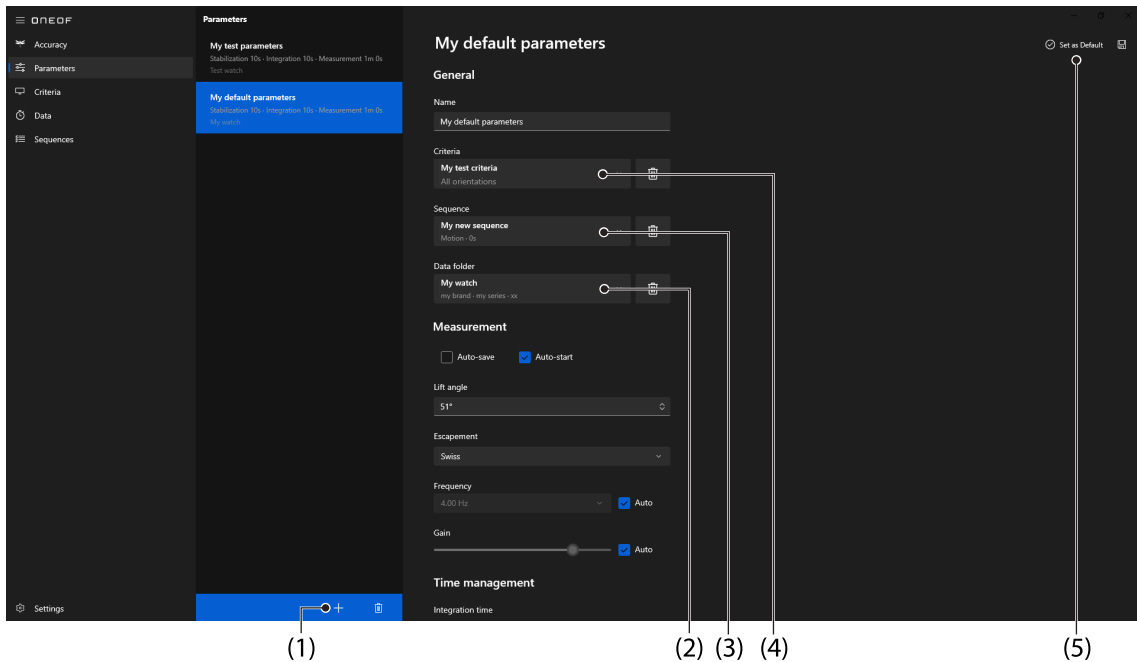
ONEOF
Accuracy
Parameters
Criteria
Data
Sequences
Settings

Parameters

My test parameters
Stabilization 10s - Integration 10s - Measurement 1m 0s
Test watch

My default parameters
Stabilization 10s - Integration 10s - Measurement 1m 0s
My watch

+

My default parameters

Set as Default

General

Name
My default parameters

Criteria
My test criteria
All orientations

Sequence
My new sequence
Motion - 0s

Data folder
My watch
my brand - my series - xx

Measurement

Auto-save
Auto-start

Lift angle
51°

Escapement
Swiss

Frequency
4.00 Hz
Auto

Gain
Auto

Time management

Integration time

(1)
(2) (3) (4)
(5)